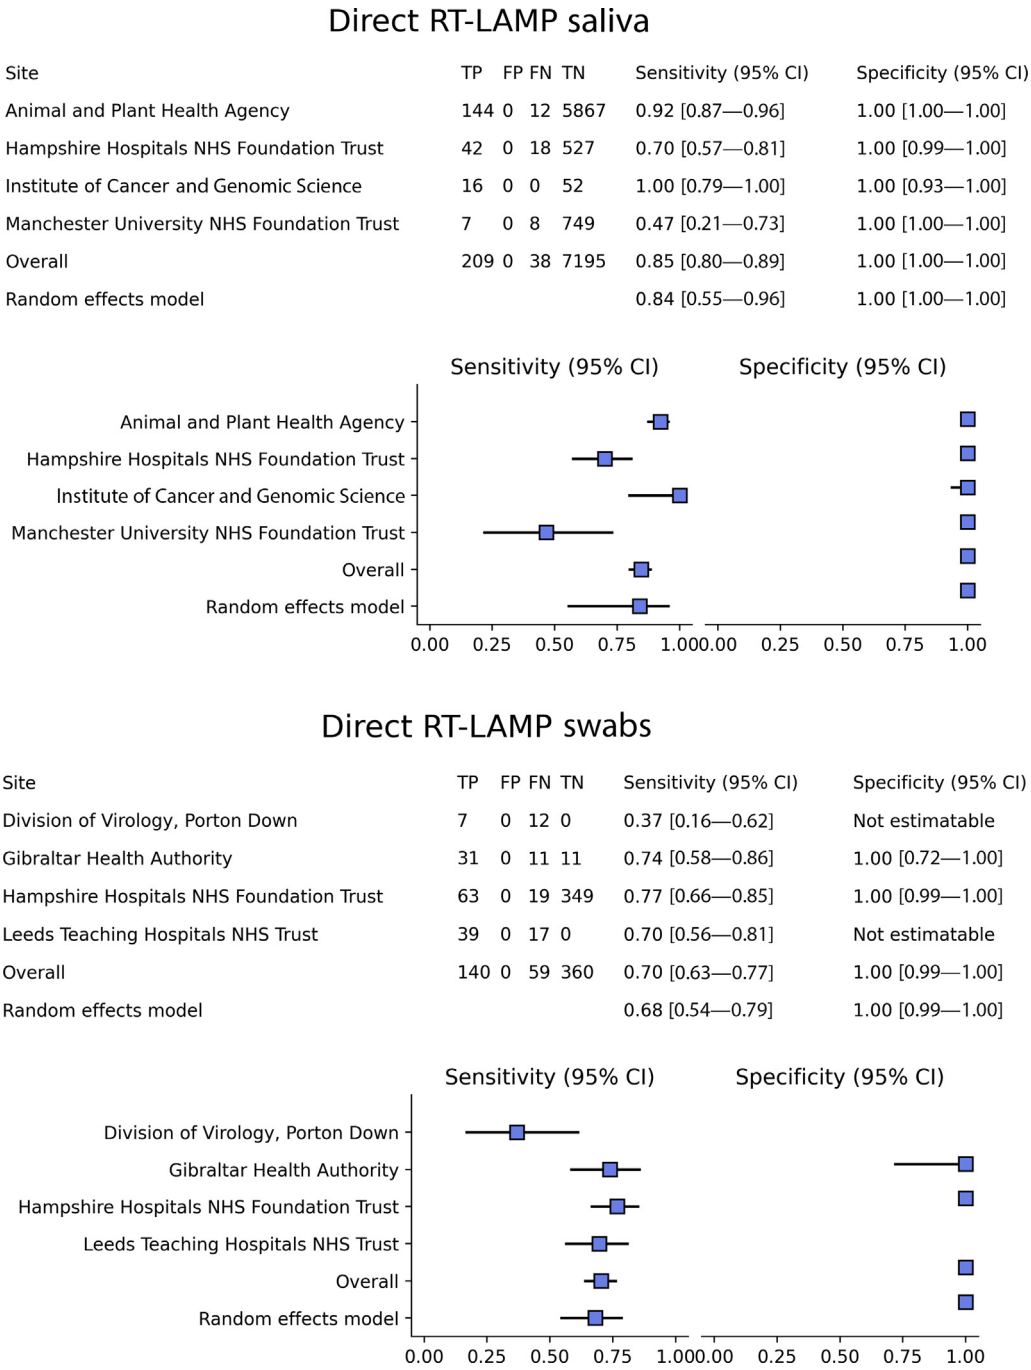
Direct RT-LAMP saliva

| Site | TP | FP | FN | TN | Sensitivity (95% CI) | Specificity (95% CI) |
|---|---|---|---|---|---|---|
| Animal and Plant Health Agency | 144 | 0 | 12 | 5867 | 0.92 [0.87—0.96] | 1.00 [1.00—1.00] |
| Hampshire Hospitals NHS Foundation Trust | 42 | 0 | 18 | 527 | 0.70 [0.57—0.81] | 1.00 [0.99—1.00] |
| Institute of Cancer and Genomic Science | 16 | 0 | 0 | 52 | 1.00 [0.79—1.00] | 1.00 [0.93—1.00] |
| Manchester University NHS Foundation Trust | 7 | 0 | 8 | 749 | 0.47 [0.21—0.73] | 1.00 [1.00—1.00] |
| Overall | 209 | 0 | 38 | 7195 | 0.85 [0.80—0.89] | 1.00 [1.00—1.00] |
| Random effects model | | | | | 0.84 [0.55—0.96] | 1.00 [1.00—1.00] |

Sensitivity (95% CI)
Specificity (95% CI)

Animal and Plant Health Agency
Hampshire Hospitals NHS Foundation Trust
Institute of Cancer and Genomic Science
Manchester University NHS Foundation Trust
Overall
Random effects model

0.00 0.25 0.50 0.75 1.00 0.00 0.25 0.50 0.75 1.00

Direct RT-LAMP swabs

| Site | TP | FP | FN | TN | Sensitivity (95% CI) | Specificity (95% CI) |
|---|---|---|---|---|---|---|
| Division of Virology, Porton Down | 7 | 0 | 12 | 0 | 0.37 [0.16—0.62] | Not estimatable |
| Gibraltar Health Authority | 31 | 0 | 11 | 11 | 0.74 [0.58—0.86] | 1.00 [0.72—1.00] |
| Hampshire Hospitals NHS Foundation Trust | 63 | 0 | 19 | 349 | 0.77 [0.66—0.85] | 1.00 [0.99—1.00] |
| Leeds Teaching Hospitals NHS Trust | 39 | 0 | 17 | 0 | 0.70 [0.56—0.81] | Not estimatable |
| Overall | 140 | 0 | 59 | 360 | 0.70 [0.63—0.77] | 1.00 [0.99—1.00] |
| Random effects model | | | | | 0.68 [0.54—0.79] | 1.00 [0.99—1.00] |

Sensitivity (95% CI)
Specificity (95% CI)

Division of Virology, Porton Down
Gibraltar Health Authority
Hampshire Hospitals NHS Foundation Trust
Leeds Teaching Hospitals NHS Trust
Overall
Random effects model

0.00 0.25 0.50 0.75 1.00 0.00 0.25 0.50 0.75 1.00